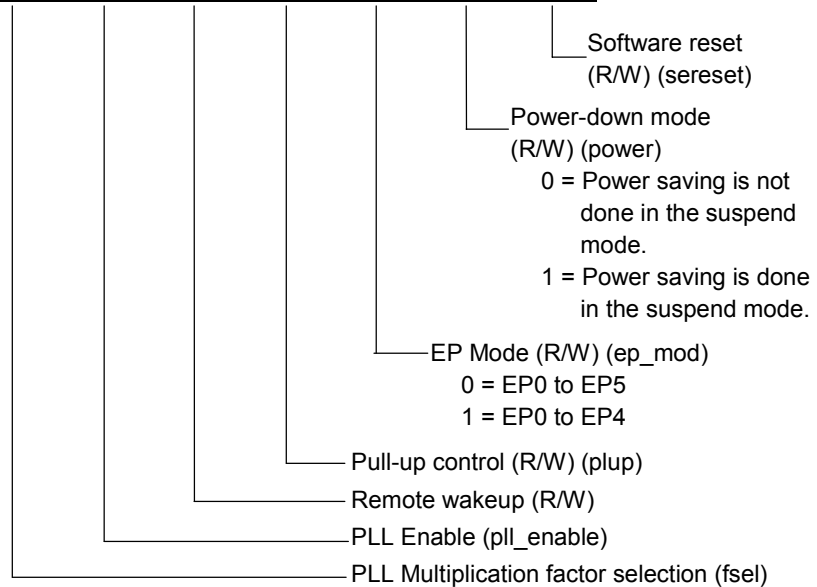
Software reset
(R/W) (sereset)

Power-down mode
(R/W) (power)
0 = Power saving is not done in the suspend mode.
1 = Power saving is done in the suspend mode.

EP Mode (R/W) (ep_mod)
0 = EP0 to EP5
1 = EP0 to EP4

Pull-up control (R/W) (plup)

Remote wakeup (R/W)

PLL Enable (pll_enable)

PLL Multiplication factor selection (fsel)